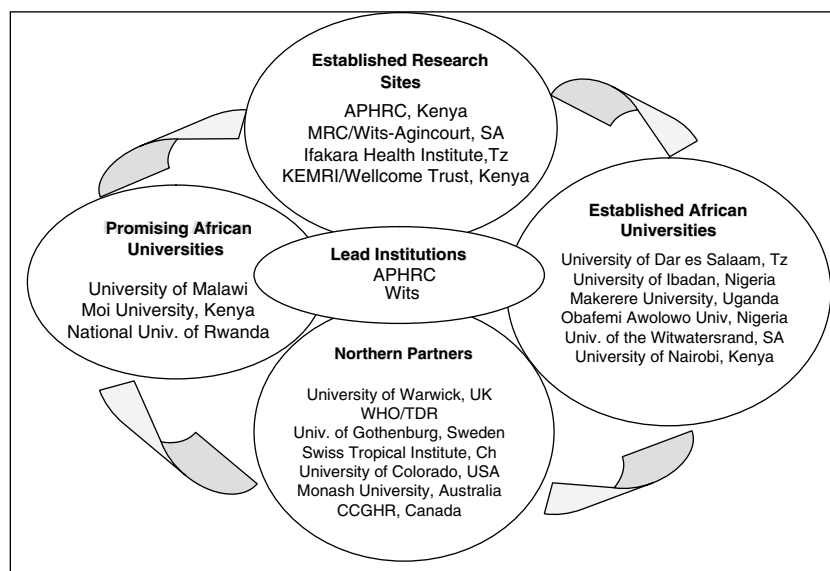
Established Research Sites

APHRC, Kenya
MRC/Wits-Agincourt, SA
Ifakara Health Institute,Tz
KEMRI/Wellcome Trust, Kenya

Promising African Universities

University of Malawi
Moi University, Kenya
National Univ. of Rwanda

Lead Institutions
APHRC
Wits

Established African Universities

University of Dar es Salaam, Tz
University of Ibadan, Nigeria
Makerere University, Uganda
Obafemi Awolowo Univ, Nigeria
Univ. of the Witwatersrand, SA
University of Nairobi, Kenya

Northern Partners

University of Warwick, UK
WHO/TDR
Univ. of Gothenburg, Sweden
Swiss Tropical Institute, Ch
University of Colorado, USA
Monash University, Australia
CCGHR, Canada